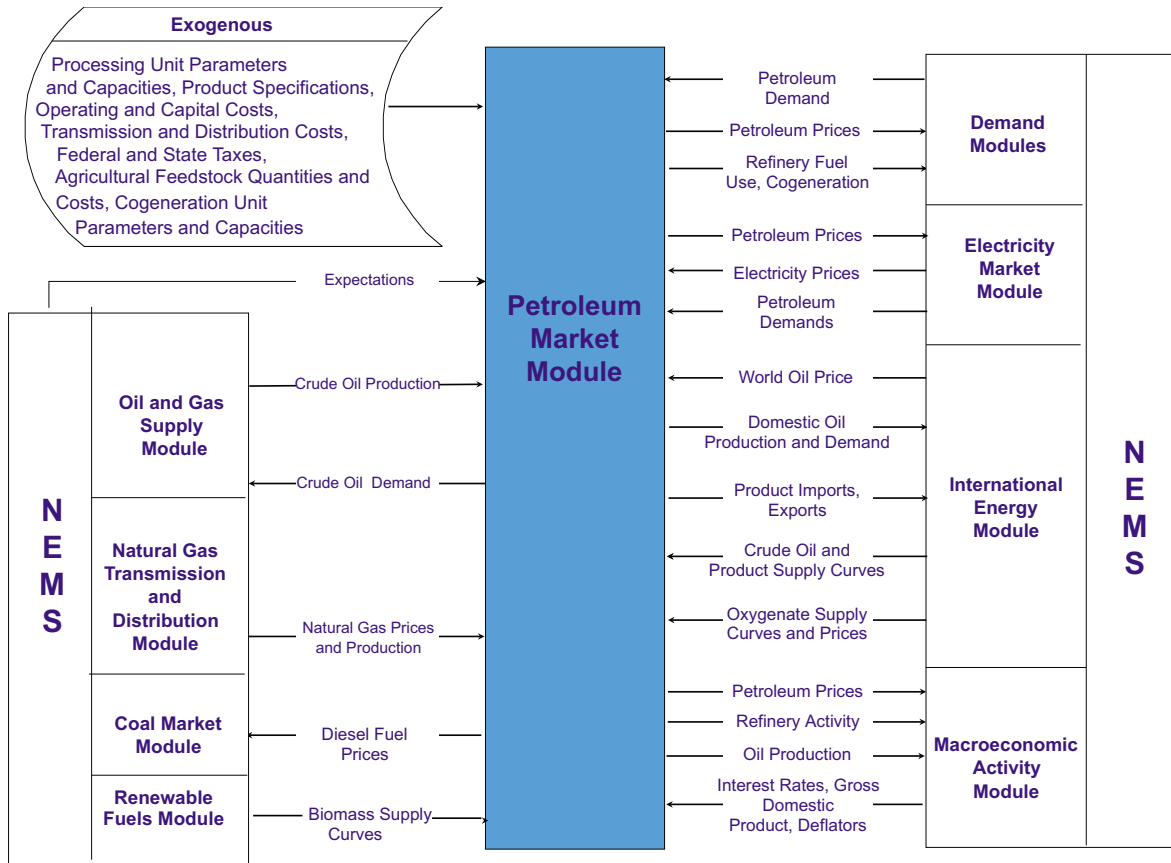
Exogenous

Processing Unit Parameters and Capacities, Product Specifications, Operating and Capital Costs, Transmission and Distribution Costs, Federal and State Taxes, Agricultural Feedstock Quantities and Costs, Cogeneration Unit Parameters and Capacities

Expectations

Petroleum Market Module

NEMS

Oil and Gas Supply Module

Crude Oil Production

Crude Oil Demand

Natural Gas Transmission and Distribution Module

Natural Gas Prices and Production

Coal Market Module

Diesel Fuel Prices

Renewable Fuels Module

Biomass Supply Curves

Petroleum Demand

Petroleum Prices

Refinery Fuel Use, Cogeneration

Demand Modules

Petroleum Prices

Electricity Prices

Petroleum Demands

Electricity Market Module

World Oil Price

Domestic Oil Production and Demand

Product Imports, Exports

Crude Oil and Product Supply Curves

Oxygenate Supply Curves and Prices

International Energy Module

Petroleum Prices

Refinery Activity

Oil Production

Interest Rates, Gross Domestic Product, Deflators

Macroeconomic Activity Module

NEMS